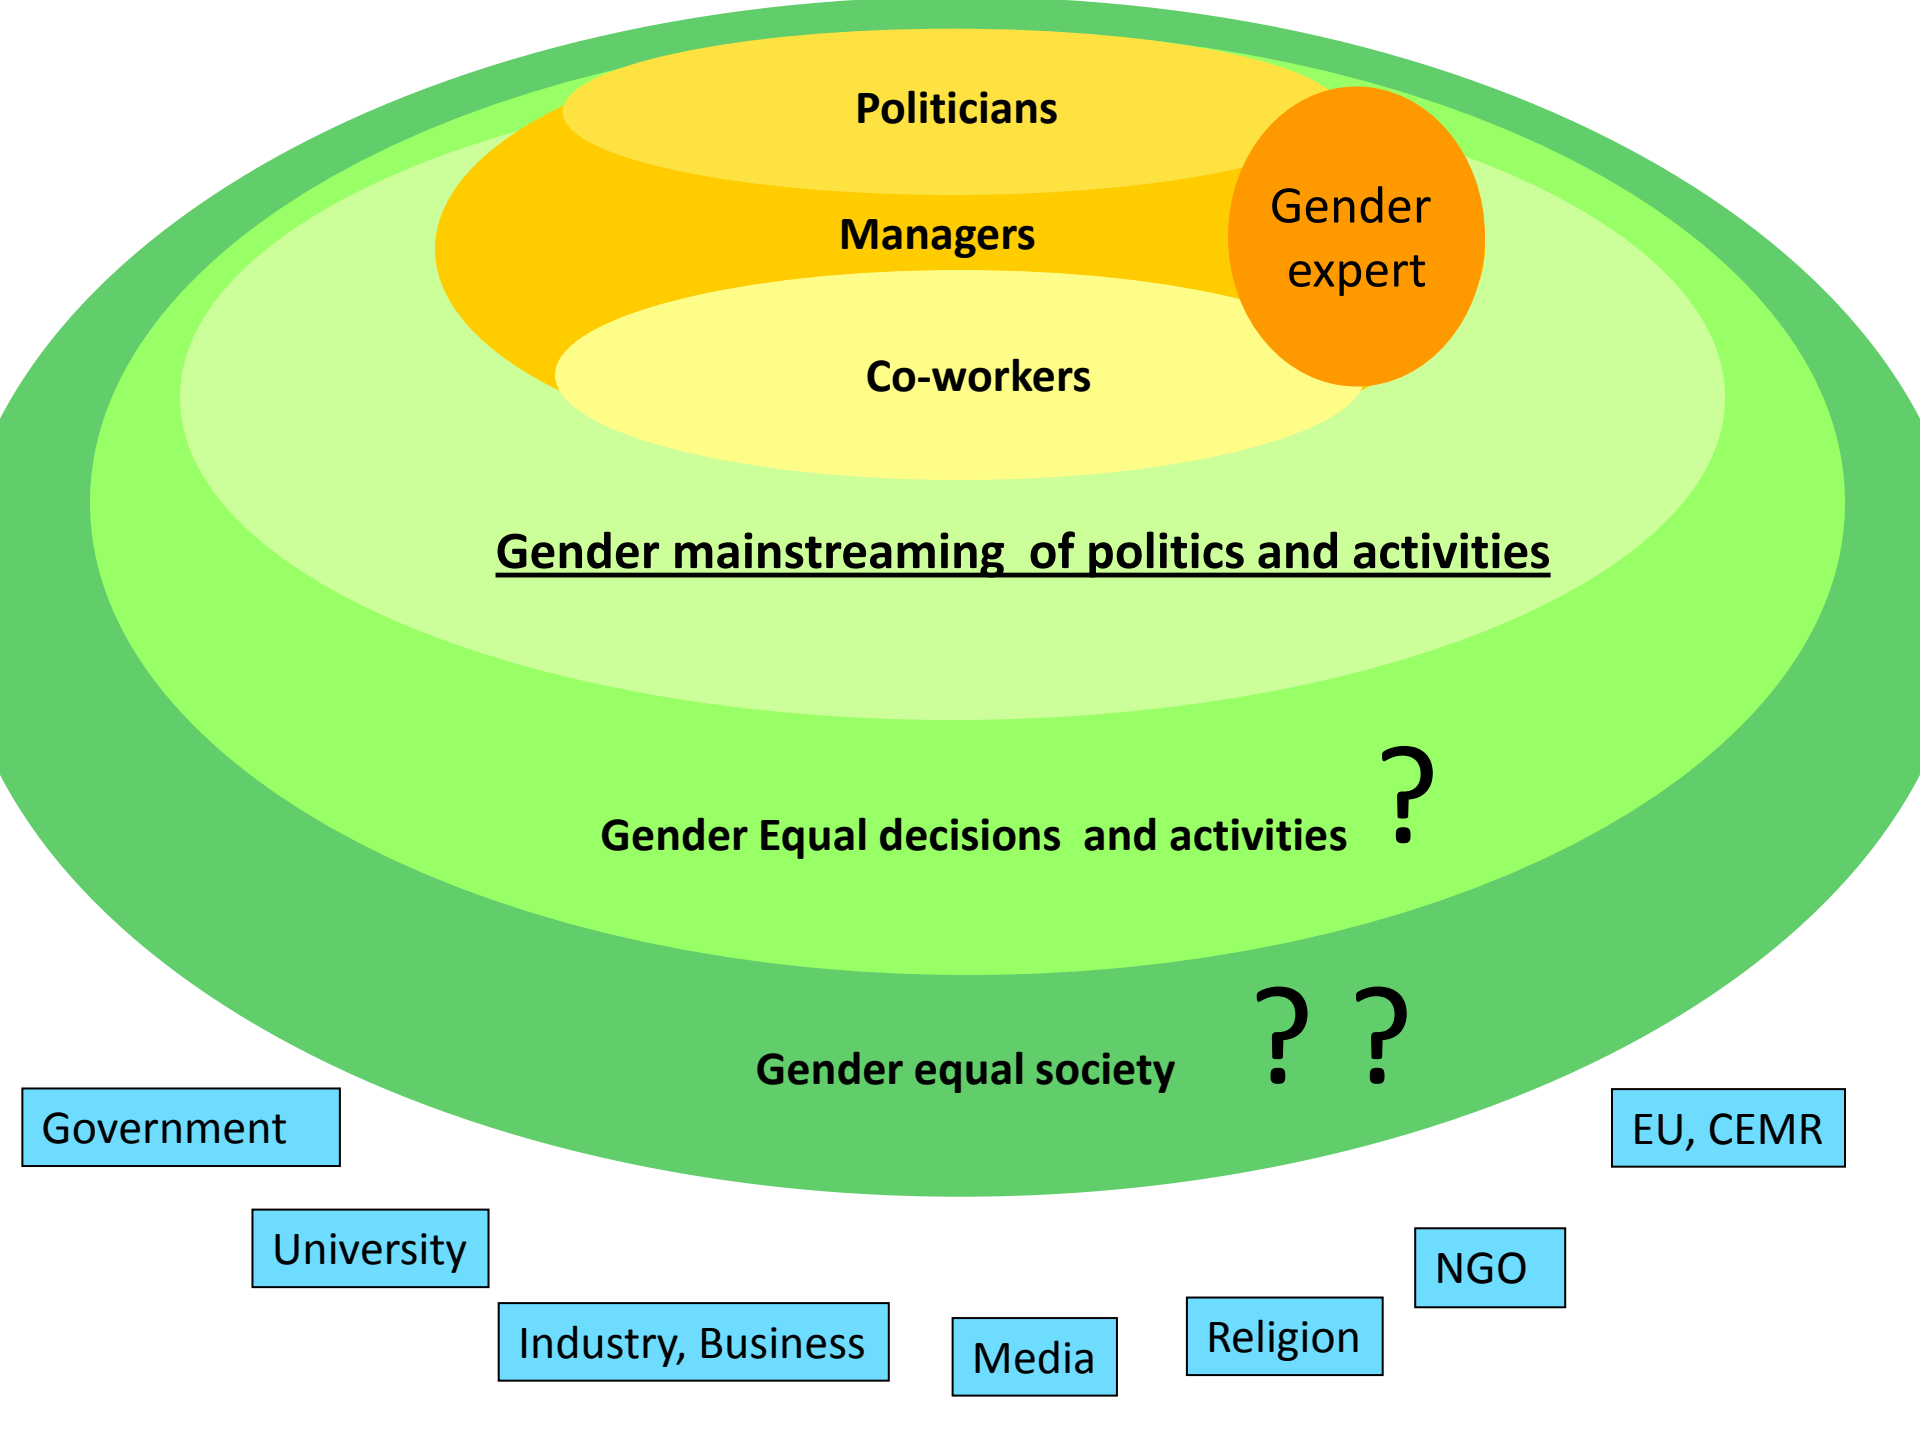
Politicians

Managers

Gender expert

Co-workers

Gender mainstreaming of politics and activities

Gender Equal decisions and activities ?

Gender equal society ? ?

Government

EU, CEMR

University

NGO

Industry, Business

Media

Religion